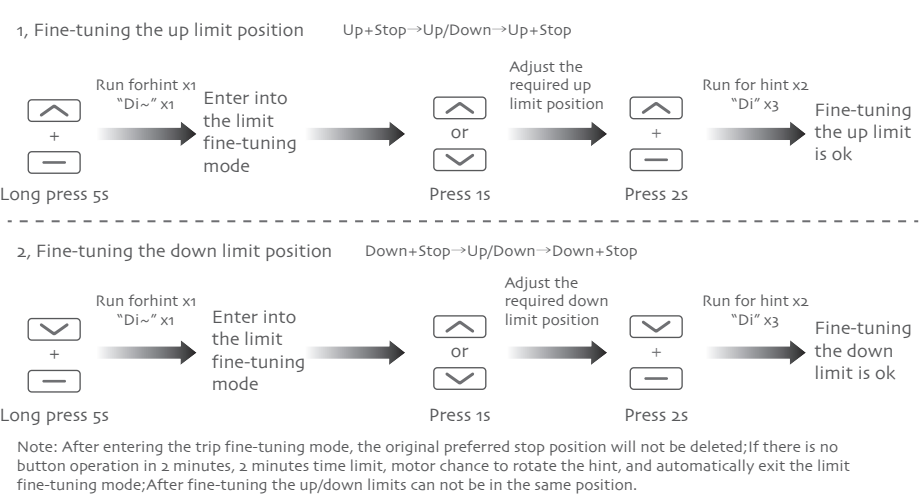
1, Fine-tuning the up limit position Up+Stop→Up/Down→Up+Stop

Run forhint x1 "Di~" x1

+

Long press 5s

Enter into the limit fine-tuning mode

or

Press 1s

Adjust the required up limit position

+

Press 2s

Run for hint x2 "Di" x3

Fine-tuning the up limit is ok

2, Fine-tuning the down limit position Down+Stop→Up/Down→Down+Stop

Run forhint x1 "Di~" x1

+

Long press 5s

Enter into the limit fine-tuning mode

or

Press 1s

Adjust the required down limit position

+

Press 2s

Run for hint x2 "Di" x3

Fine-tuning the down limit is ok

Note: After entering the trip fine-tuning mode, the original preferred stop position will not be deleted;If there is no button operation in 2 minutes, 2 minutes time limit, motor chance to rotate the hint, and automatically exit the limit fine-tuning mode;After fine-tuning the up/down limits can not be in the same position.